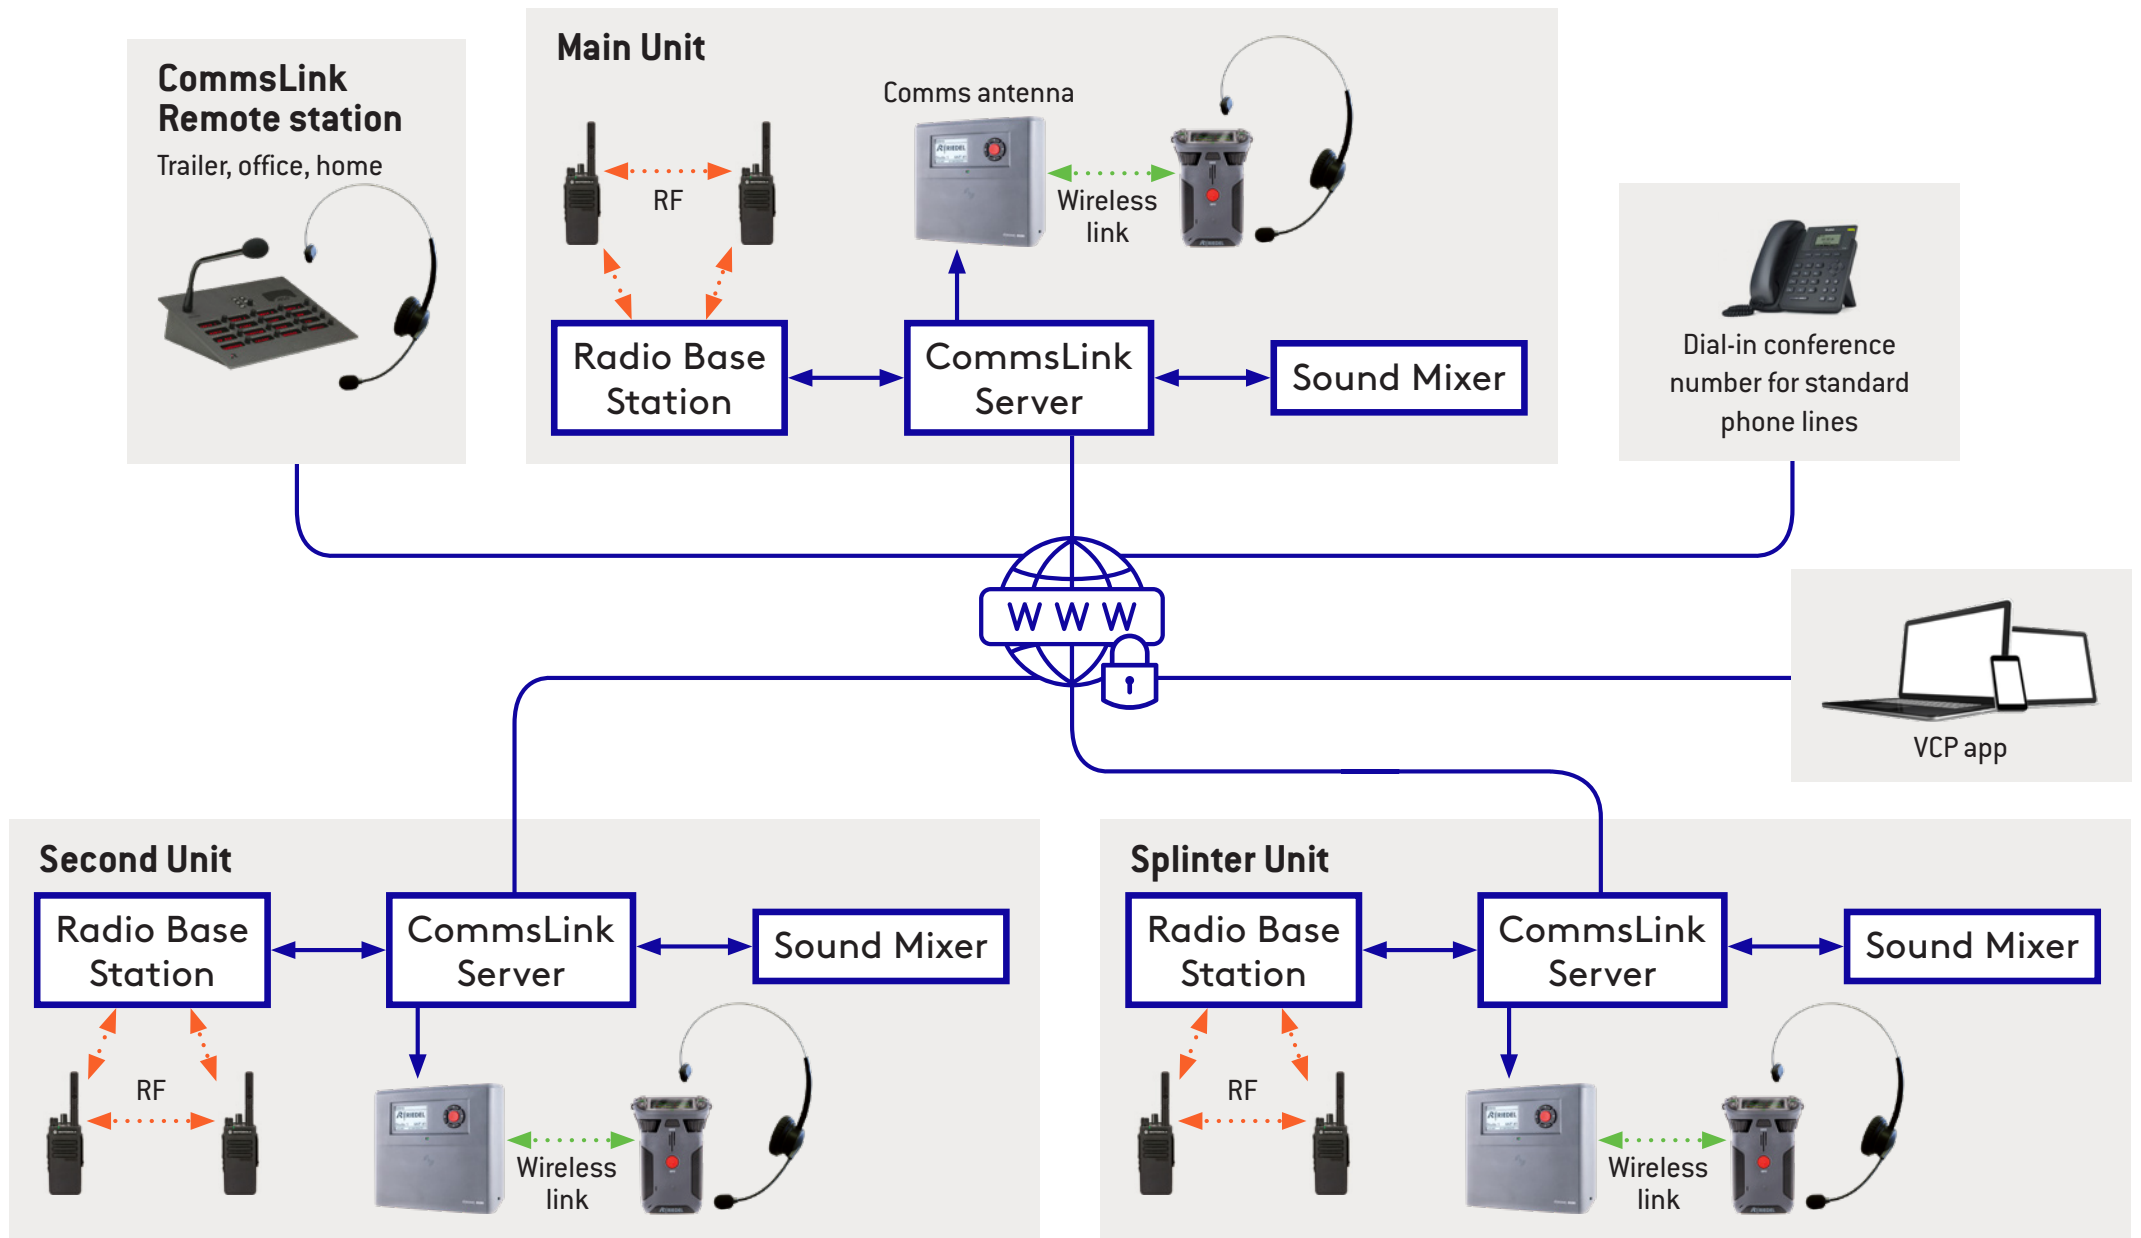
CommsLink Remote station

Trailer, office, home

Main Unit

Comms antenna

RF

Wireless link

Radio Base Station

CommsLink Server

Sound Mixer

Dial-in conference number for standard phone lines

WWW

VCP app

Second Unit

Radio Base Station

CommsLink Server

Sound Mixer

RF

Wireless link

Splinter Unit

Radio Base Station

CommsLink Server

Sound Mixer

RF

Wireless link